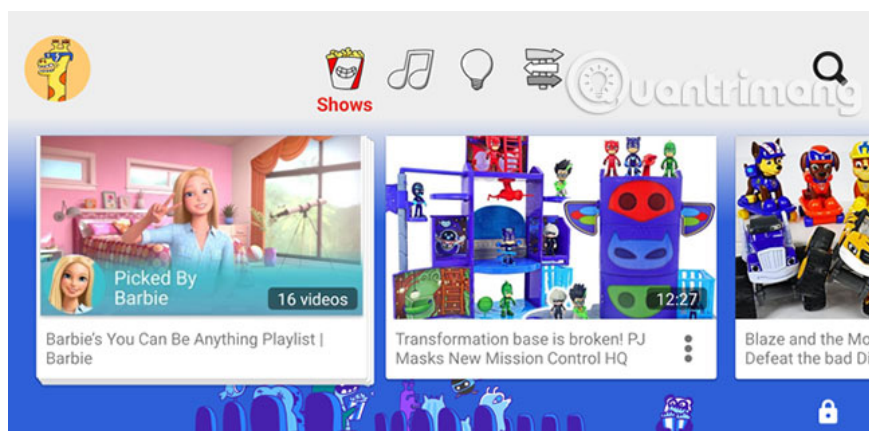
Shows

Quantrimang

Picked By Barbie

16 videos

Barbie's You Can Be Anything Playlist | Barbie

12:27

Transformation base is broken! PJ Masks New Mission Control HQ

Blaze and the Mo
Defeat the bad Di